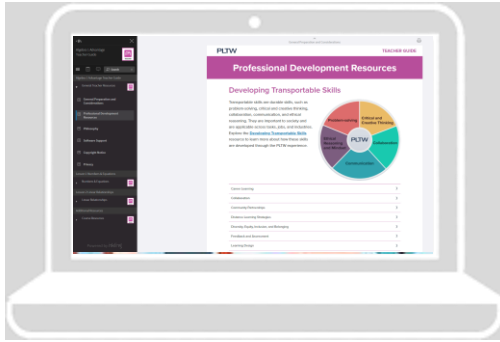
PLTW

TEACHER GUIDE

Professional Development Resources

Developing Transportable Skills

Transportable skills are durable skills, such as problem-solving, critical and creative thinking, collaboration, communication, and ethical reasoning. They are important to society and are applicable across tasks, jobs, and industries. Explore the Developing Transportable Skills resource to learn more about how these skills are developed through the PLTW experience.

Problem-solving

Critical and Creative Thinking

Collaboration

Communication

Ethical Reasoning and Mindset

PLTW

Career Learning

Collaboration

Community Partnerships

Distance Learning Strategies

Diversity, Equity, Inclusion, and Belonging

Feedback and Assessment

Learning Design

Professional Development Resources

Belonging

Software Support

Copyright Notice

Privacy

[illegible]